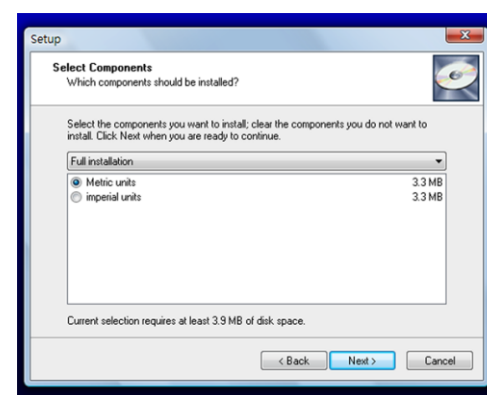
Setup

Select Components
Which components should be installed?

Select the components you want to install; clear the components you do not want to install. Click Next when you are ready to continue.

Full installation

| | |
|---|---|
| Metric units | 3.3 MB |
| imperial units | 3.3 MB |

Current selection requires at least 3.9 MB of disk space.

< Back Next > Cancel